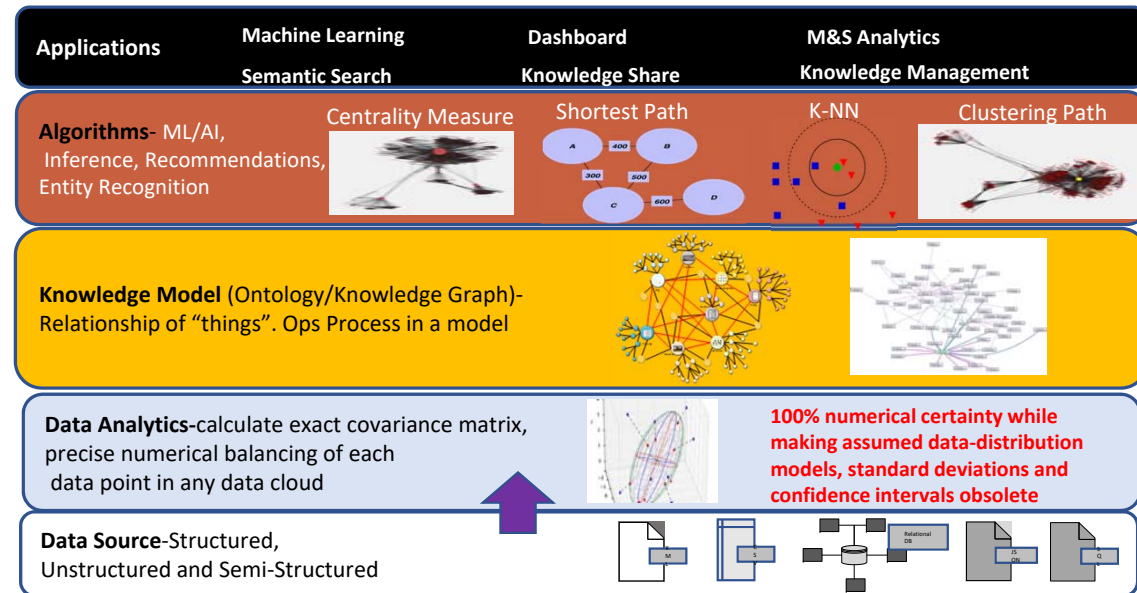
Applications
Machine Learning
Semantic Search
Dashboard
Knowledge Share
M&S Analytics
Knowledge Management

Algorithms- ML/AI, Inference, Recommendations, Entity Recognition
Centrality Measure
Shortest Path
A
400
B
300
500
C
600
D
K-NN
Clustering Path

Knowledge Model (Ontology/Knowledge Graph)- Relationship of "things". Ops Process in a model

Data Analytics-calculate exact covariance matrix, precise numerical balancing of each data point in any data cloud

100% numerical certainty while making assumed data-distribution models, standard deviations and confidence intervals obsolete

Data Source-Structured, Unstructured and Semi-Structured
M
S
Relational DB
JS ON
Q